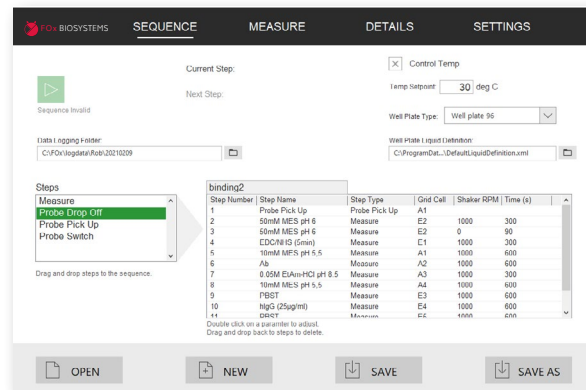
FOx BIOSYSTEMS SEQUENCE MEASURE DETAILS SETTINGS

Sequence Invalid

Current Step:

Next Step:

Control Temp

Temp Setpoint 30 deg C

Well Plate Type: Well plate 96

Data Logging Folder:
C:\FOx\logdata\Roti\20210209

Well Plate Liquid Definition:
C:\ProgramDat...\DefaultLiquidDefinition.xml

Steps
Measure
Probe Drop Off
Probe Pick Up
Probe Switch

Drag and drop steps to the sequence.

binding2

| Step Number | Step Name | Step Type | Grid Cell | Shaker RPM | Time (s) |
|---|---|---|---|---|---|
| 1 | Probe Pick Up | Probe Pick Up | A1 | | |
| 2 | 50mM MES pH 6 | Measure | E2 | 1000 | 300 |
| 3 | 50mM MES pH 6 | Measure | E2 | 0 | 90 |
| 4 | EDC/NHS (5min) | Measure | E1 | 1000 | 300 |
| 5 | 10mM MES pH 5.5 | Measure | A1 | 1000 | 600 |
| 6 | Ab | Measure | A2 | 1000 | 600 |
| 7 | 0.05M EtAm-HCl pH 8.5 | Measure | A3 | 1000 | 300 |
| 8 | 10mM MES pH 5.5 | Measure | A4 | 1000 | 600 |
| 9 | PBST | Measure | E3 | 1000 | 600 |
| 10 | hIgG (25μg/ml) | Measure | E4 | 1000 | 600 |
| 11 | PBST | Measure | E5 | 1000 | 600 |

Double click on a parameter to adjust.
Drag and drop back to steps to delete.

OPEN NEW SAVE SAVE AS